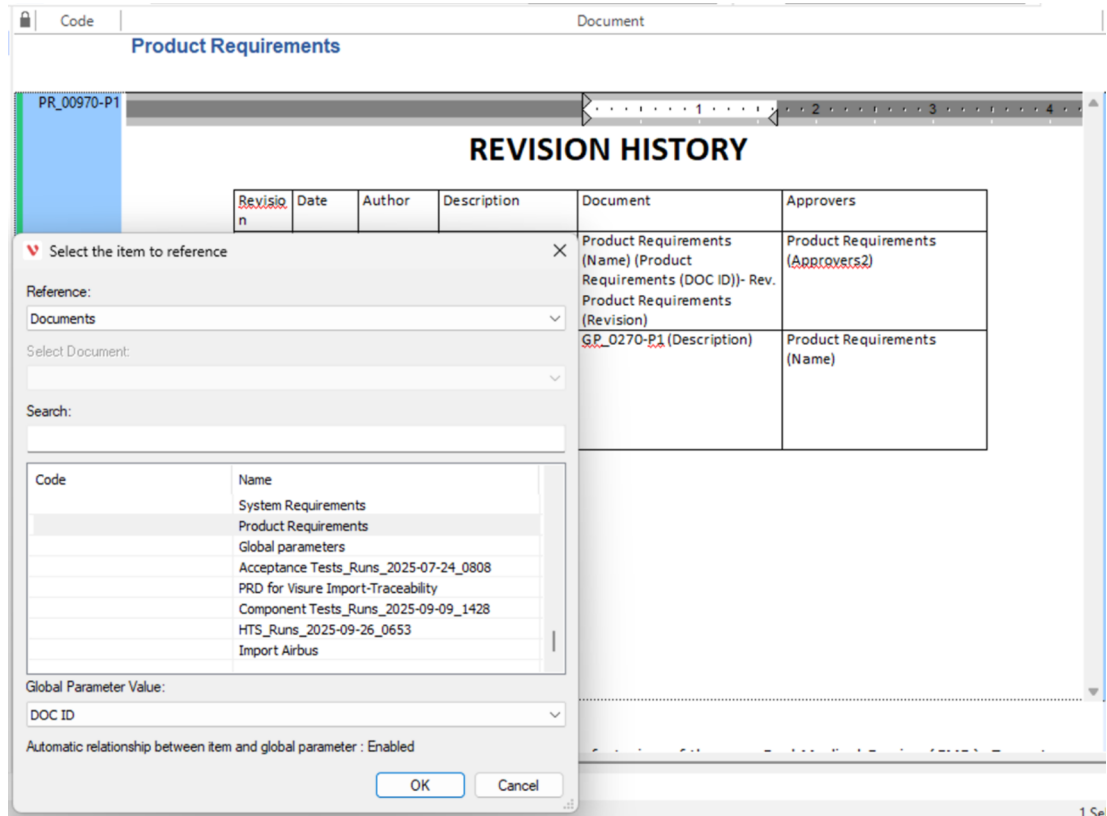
Code | Document

Product Requirements

PR_00970-P1

1 · 2 · 3 · 4

REVISION HISTORY

| Revision | Date | Author | Description | Document | Approvers |
|---|---|---|---|---|---|
| | | | | Product Requirements (Name) (Product Requirements (DOC ID))- Rev. Product Requirements (Revision) | Product Requirements (Approvers2) |
| | | | | GP_0270-P1 (Description) | Product Requirements (Name) |

Select the item to reference

Reference:
Documents

Select Document:

Search:

| Code | Name |
|---|---|
| | System Requirements |
| | Product Requirements |
| | Global parameters |
| | Acceptance Tests_Runs_2025-07-24_0808 |
| | PRD for Visure Import-Traceability |
| | Component Tests_Runs_2025-09-09_1428 |
| | HTS_Runs_2025-09-26_0653 |
| | Import Airbus |

Global Parameter Value:
DOC ID

Automatic relationship between item and global parameter : Enabled

OK
Cancel

1 Se